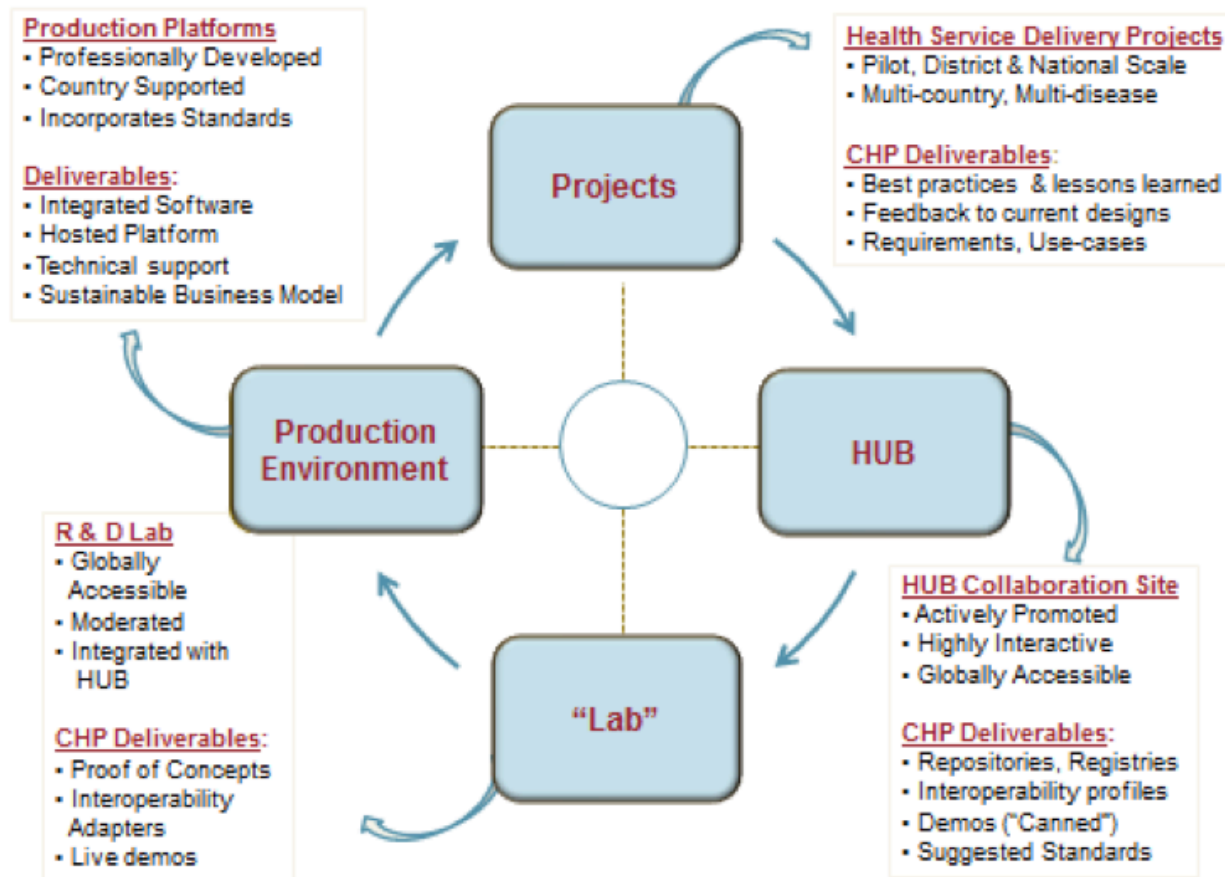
Production Platforms
• Professionally Developed
• Country Supported
• Incorporates Standards

Deliverables:
• Integrated Software
• Hosted Platform
• Technical support
• Sustainable Business Model

Health Service Delivery Projects
• Pilot, District & National Scale
• Multi-country, Multi-disease

CHP Deliverables:
• Best practices & lessons learned
• Feedback to current designs
• Requirements, Use-cases

Projects

Production Environment

HUB

"Lab"

R & D Lab
• Globally Accessible
• Moderated
• Integrated with HUB

CHP Deliverables:
• Proof of Concepts
• Interoperability Adapters
• Live demos

HUB Collaboration Site
• Actively Promoted
• Highly Interactive
• Globally Accessible

CHP Deliverables:
• Repositories, Registries
• Interoperability profiles
• Demos ("Canned")
• Suggested Standards